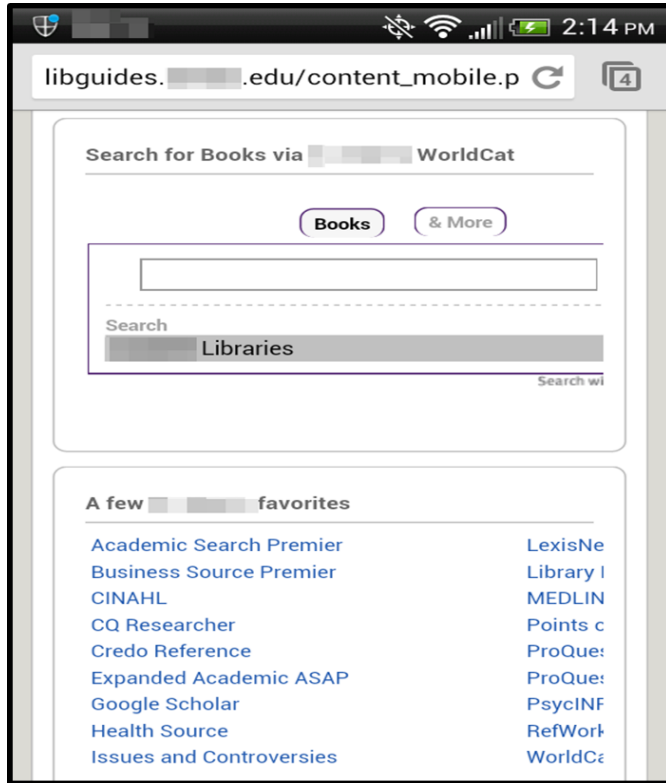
2:14 PM

libguides.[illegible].edu/content_mobile.p

4

Search for Books via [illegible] WorldCat

Books

& More

Search

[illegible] Libraries

Search wi

A few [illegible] favorites

Academic Search Premier
Business Source Premier
CINAHL
CQ Researcher
Credo Reference
Expanded Academic ASAP
Google Scholar
Health Source
Issues and Controversies

LexisNe
Library I
MEDLIN
Points c
ProQue:
ProQue:
PsycINF
RefWork
WorldCa